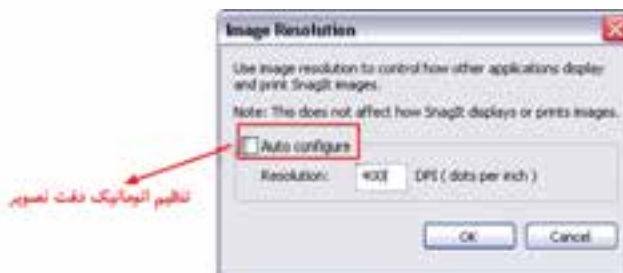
Image Resolution

Use image resolution to control how other applications display and print SnagIt images.

Note: This does not affect how SnagIt displays or prints images.

Auto configure

Resolution: 400 DPI ( dots per inch )

OK Cancel

تنظیم اتوماتیک دقت تصویر